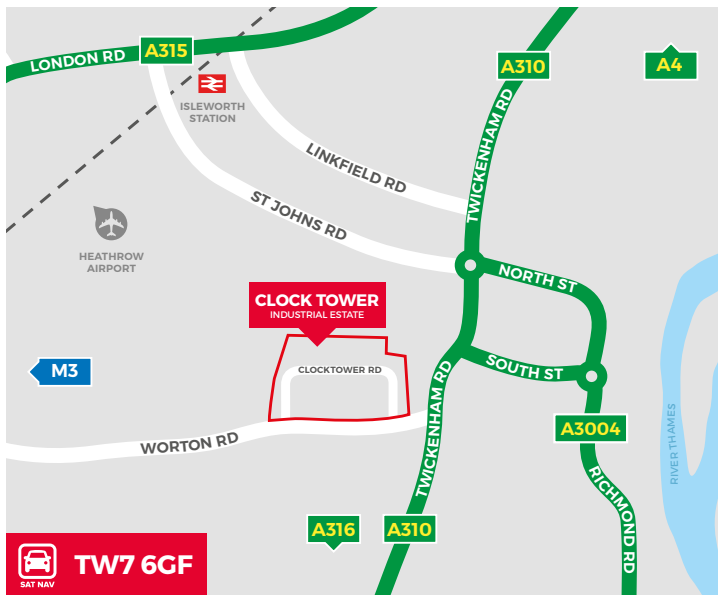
LONDON RD
A315
ISLEWORTH STATION
A310
A4
TWICKENHAM RD
LINKFIELD RD
ST JOHNS RD
HEATHROW AIRPORT
NORTH ST
CLOCK TOWER
INDUSTRIAL ESTATE
M3
CLOCKTOWER RD
SOUTH ST
TWICKENHAM RD
A3004
WORTON RD
RICHMOND RD
RIVER THAMES
A316
A310
SAT NAV
TW7 6GF